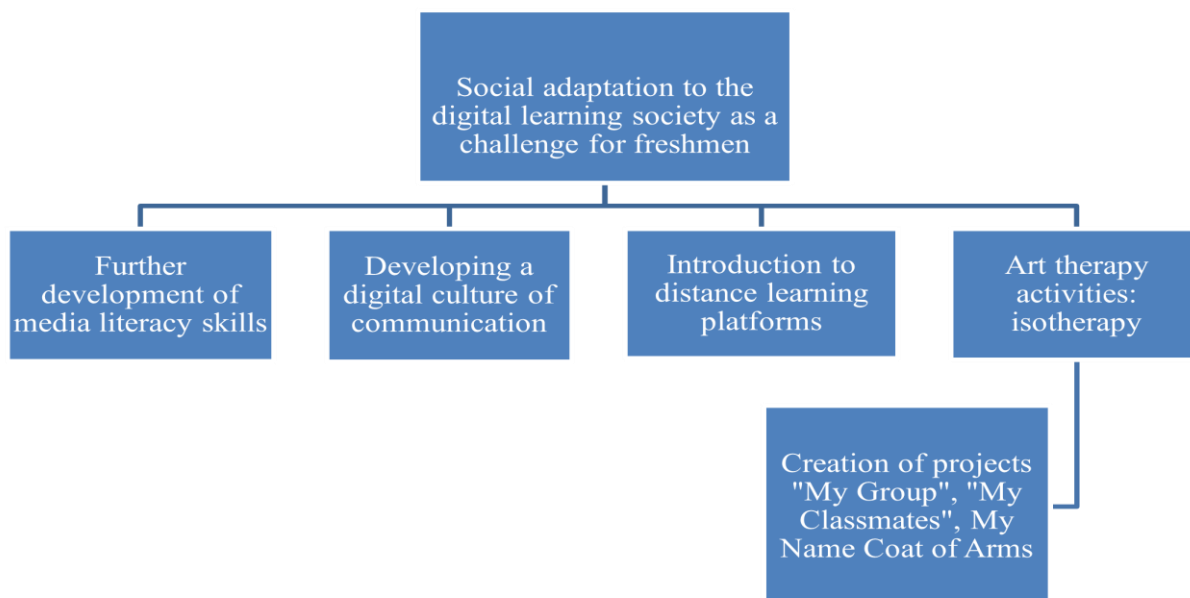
Social adaptation to the digital learning society as a challenge for freshmen

Further development of media literacy skills

Developing a digital culture of communication

Introduction to distance learning platforms

Art therapy activities: isotherapy

Creation of projects "My Group", "My Classmates", My Name Coat of Arms